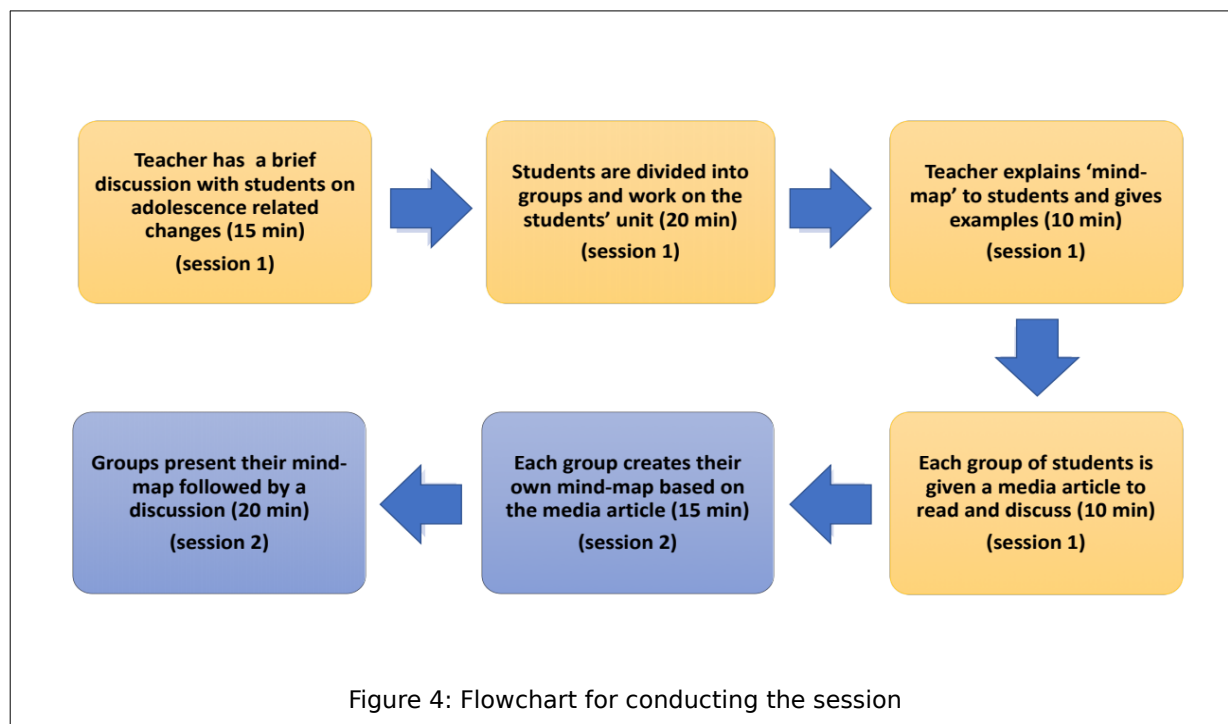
Teacher has a brief discussion with students on adolescence related changes (15 min)

(session 1)

Students are divided into groups and work on the students' unit (20 min)

(session 1)

Teacher explains 'mind-map' to students and gives examples (10 min)

(session 1)

Each group of students is given a media article to read and discuss (10 min)

(session 1)

Each group creates their own mind-map based on the media article (15 min)

(session 2)

Groups present their mind-map followed by a discussion (20 min)

(session 2)

Figure 4: Flowchart for conducting the session